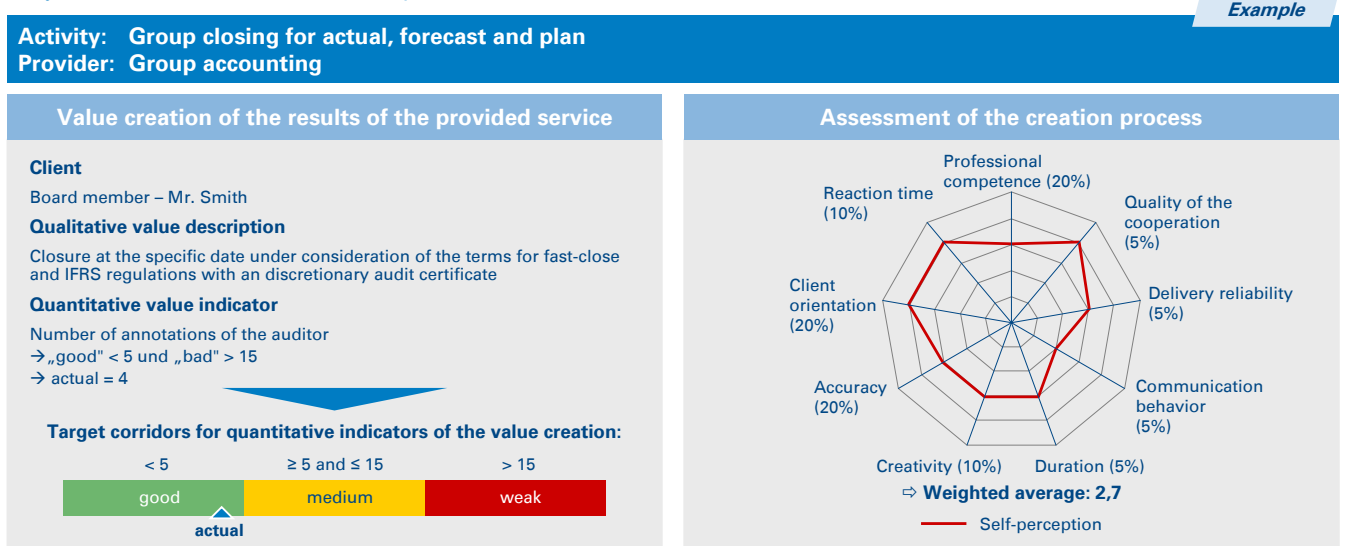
Example

Activity: Group closing for actual, forecast and plan
Provider: Group accounting

Value creation of the results of the provided service

Client

Board member – Mr. Smith

Qualitative value description

Closure at the specific date under consideration of the terms for fast-close and IFRS regulations with an discretionary audit certificate

Quantitative value indicator

Number of annotations of the auditor
→„good" < 5 und „bad" > 15
→ actual = 4

Target corridors for quantitative indicators of the value creation:

| < 5 | ≥ 5 and ≤ 15 | > 15 |
|---|---|---|
| good | medium | weak |

actual

Assessment of the creation process

Professional competence (20%)
Quality of the cooperation (5%)
Delivery reliability (5%)
Communication behavior (5%)
Duration (5%)
Creativity (10%)
Accuracy (20%)
Client orientation (20%)
Reaction time (10%)

⇨ Weighted average: 2,7

Self-perception